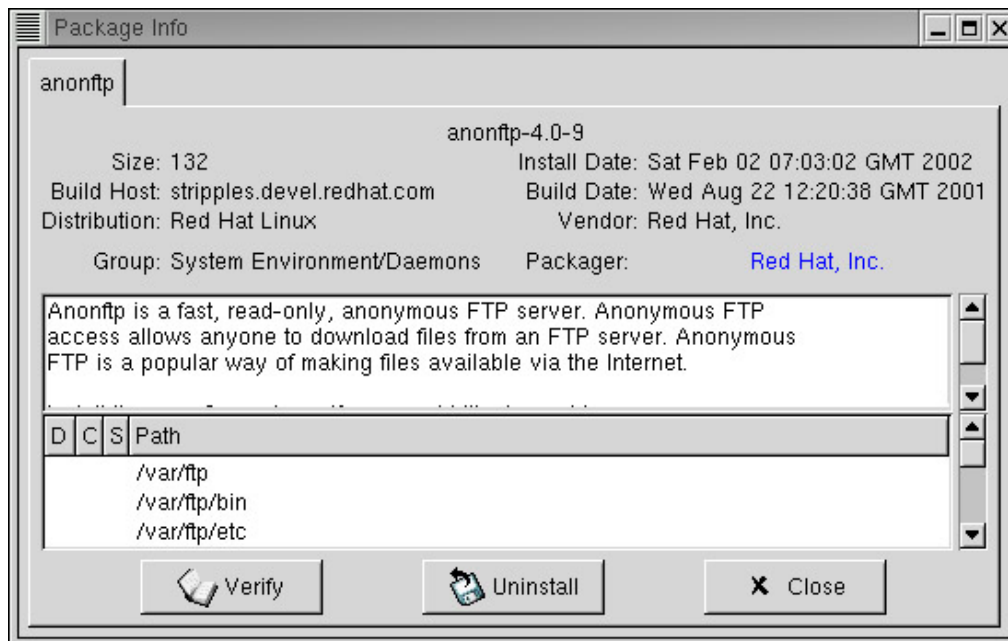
Package Info

anonftp

anonftp-4.0-9

Size: 132
Install Date: Sat Feb 02 07:03:02 GMT 2002
Build Host: stripples.devel.redhat.com
Build Date: Wed Aug 22 12:20:38 GMT 2001
Distribution: Red Hat Linux
Vendor: Red Hat, Inc.
Group: System Environment/Daemons
Packager: Red Hat, Inc.

Anonftp is a fast, read-only, anonymous FTP server. Anonymous FTP access allows anyone to download files from an FTP server. Anonymous FTP is a popular way of making files available via the Internet.

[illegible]

| D | C | S | Path |
|---|---|---|---|
| | | | /var/ftp |
| | | | /var/ftp/bin |
| | | | /var/ftp/etc |

Verify
Uninstall
Close